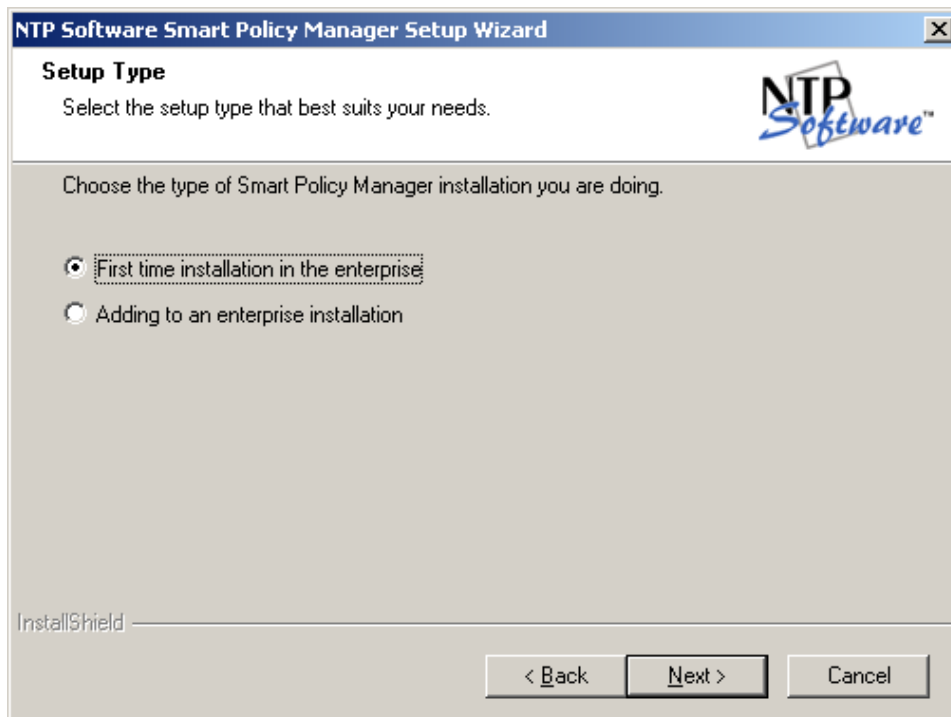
NTP Software Smart Policy Manager Setup Wizard

X

Setup Type

Select the setup type that best suits your needs.

NTP Software™

Choose the type of Smart Policy Manager installation you are doing.

First time installation in the enterprise

Adding to an enterprise installation

InstallShield

< Back

Next >

Cancel